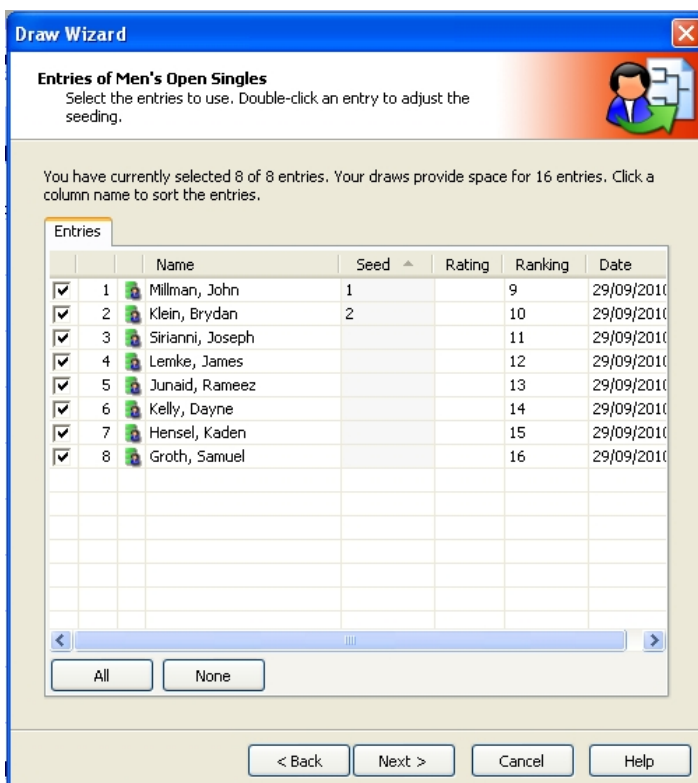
Draw Wizard

Entries of Men's Open Singles
Select the entries to use. Double-click an entry to adjust the seeding.

You have currently selected 8 of 8 entries. Your draws provide space for 16 entries. Click a column name to sort the entries.

Entries

| | | Name | Seed | Rating | Ranking | Date |
|---|---|---|---|---|---|---|
| ☑ | 1 | Millman, John | 1 | | 9 | 29/09/201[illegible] |
| ☑ | 2 | Klein, Brydan | 2 | | 10 | 29/09/201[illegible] |
| ☑ | 3 | Sirianni, Joseph | | | 11 | 29/09/201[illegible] |
| ☑ | 4 | Lemke, James | | | 12 | 29/09/201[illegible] |
| ☑ | 5 | Junaid, Rameez | | | 13 | 29/09/201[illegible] |
| ☑ | 6 | Kelly, Dayne | | | 14 | 29/09/201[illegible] |
| ☑ | 7 | Hensel, Kaden | | | 15 | 29/09/201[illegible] |
| ☑ | 8 | Groth, Samuel | | | 16 | 29/09/201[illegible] |

All None

< Back Next > Cancel Help